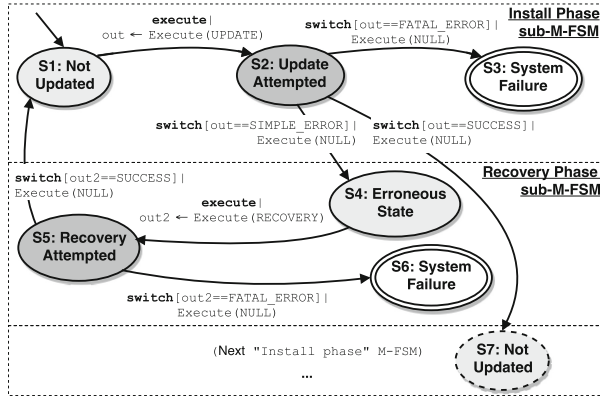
Install Phase sub-M-FSM

execute|
out ← Execute(UPDATE)

switch[out==FATAL_ERROR]|
Execute(NULL)

S1: Not Updated

S2: Update Attempted

S3: System Failure

switch[out==SIMPLE_ERROR]|
Execute(NULL)

switch[out==SUCCESS]|
Execute(NULL)

Recovery Phase sub-M-FSM

switch[out2==SUCCESS]|
Execute(NULL)

execute|
out2 ← Execute(RECOVERY)

S4: Erroneous State

S5: Recovery Attempted

S6: System Failure

switch[out2==FATAL_ERROR]|
Execute(NULL)

(Next "Install phase" M-FSM)
...

S7: Not Updated